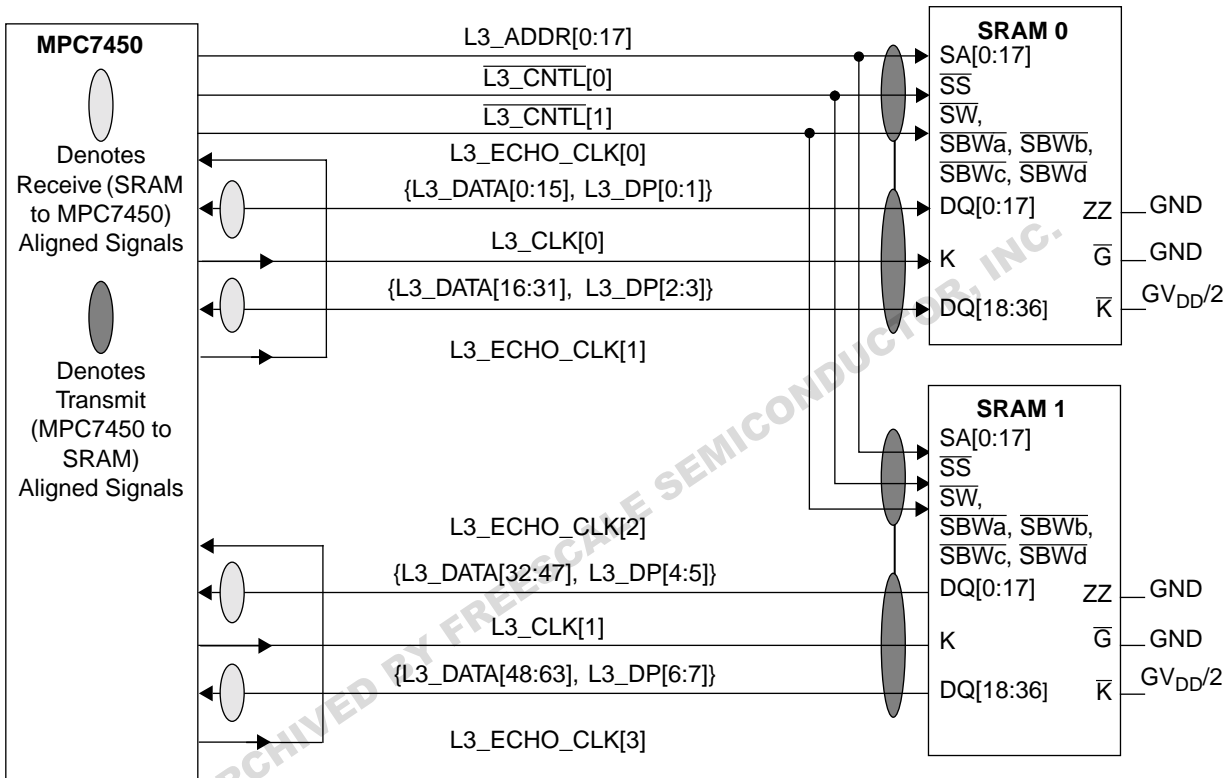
MPC7450

Denotes Receive (SRAM to MPC7450) Aligned Signals

Denotes Transmit (MPC7450 to SRAM) Aligned Signals

L3_ADDR[0:17]
$\overline{\text{L3\_CNTL}}[0]$
$\overline{\text{L3\_CNTL}}[1]$
L3_ECHO_CLK[0]
{L3_DATA[0:15], L3_DP[0:1]}
L3_CLK[0]
{L3_DATA[16:31], L3_DP[2:3]}
L3_ECHO_CLK[1]

SRAM 0
SA[0:17]
$\overline{\text{SS}}$
$\overline{\text{SW}}$,
$\overline{\text{SBWa}}$, $\overline{\text{SBWb}}$,
$\overline{\text{SBWc}}$, $\overline{\text{SBWd}}$
DQ[0:17]
ZZ
GND
K
$\overline{\text{G}}$
GND
DQ[18:36]
$\overline{\text{K}}$
$GV_{DD}/2$

L3_ECHO_CLK[2]
{L3_DATA[32:47], L3_DP[4:5]}
L3_CLK[1]
{L3_DATA[48:63], L3_DP[6:7]}
L3_ECHO_CLK[3]

SRAM 1
SA[0:17]
$\overline{\text{SS}}$
$\overline{\text{SW}}$,
$\overline{\text{SBWa}}$, $\overline{\text{SBWb}}$,
$\overline{\text{SBWc}}$, $\overline{\text{SBWd}}$
DQ[0:17]
ZZ
GND
K
$\overline{\text{G}}$
GND
DQ[18:36]
$\overline{\text{K}}$
$GV_{DD}/2$

ARCHIVED BY FREESCALE SEMICONDUCTOR, INC.